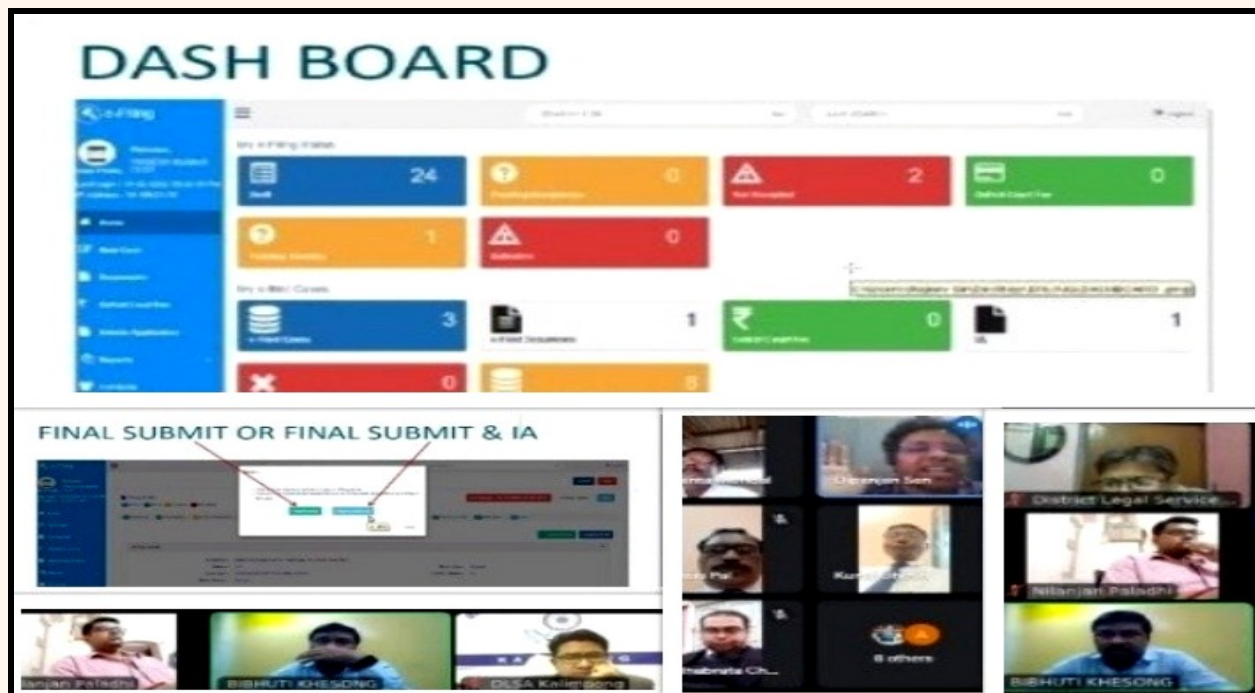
DASH BOARD

e-Filing

My e-Filing status

24

Draft

0

2

Not Accepted

0

Deficit Court Fee

1

0

My e-filed Cases

3

e-Filed Cases

1

e-Filed Documents

0

Deficit Court Fee

1

IA

0

0

FINAL SUBMIT OR FINAL SUBMIT & IA

Chiranjan Sen

District Legal Service...

Nilanjan Paladhi

8 others

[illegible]lanjan Paladhi

BIBHUTI KHESONG

DLSA Kalimpong

BIBHUTI KHESONG